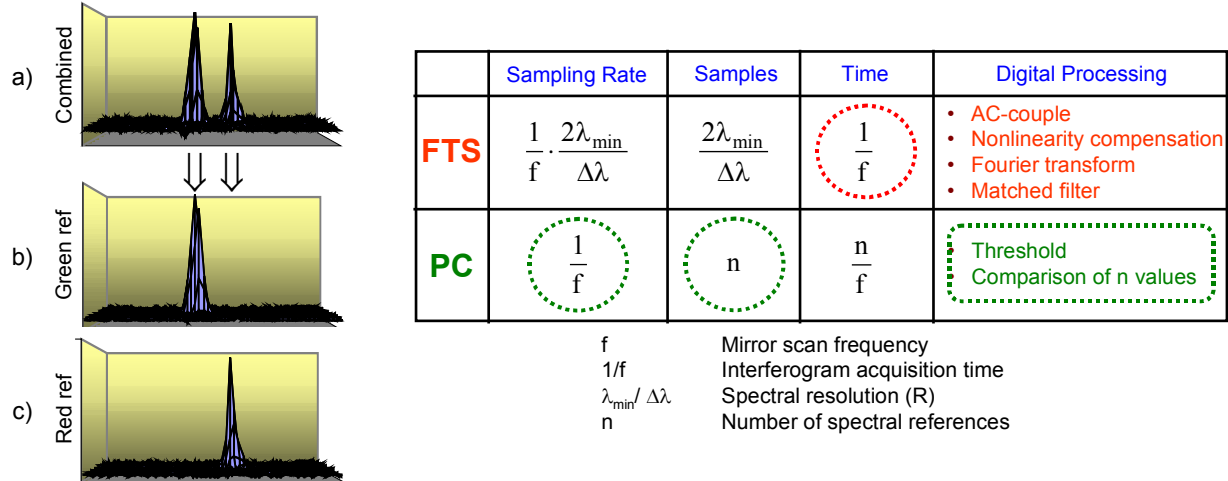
a) Combined

b) Green ref

c) Red ref

| | Sampling Rate | Samples | Time | Digital Processing |
|---|---|---|---|---|
| FTS | $\frac{1}{f} \cdot \frac{2\lambda_{min}}{\Delta\lambda}$ | $\frac{2\lambda_{min}}{\Delta\lambda}$ | $\frac{1}{f}$ | • AC-couple • Nonlinearity compensation • Fourier transform • Matched filter |
| PC | $\frac{1}{f}$ | n | $\frac{n}{f}$ | • Threshold • Comparison of n values |

f Mirror scan frequency
1/f Interferogram acquisition time
$\lambda_{min}/\Delta\lambda$ Spectral resolution (R)
n Number of spectral references